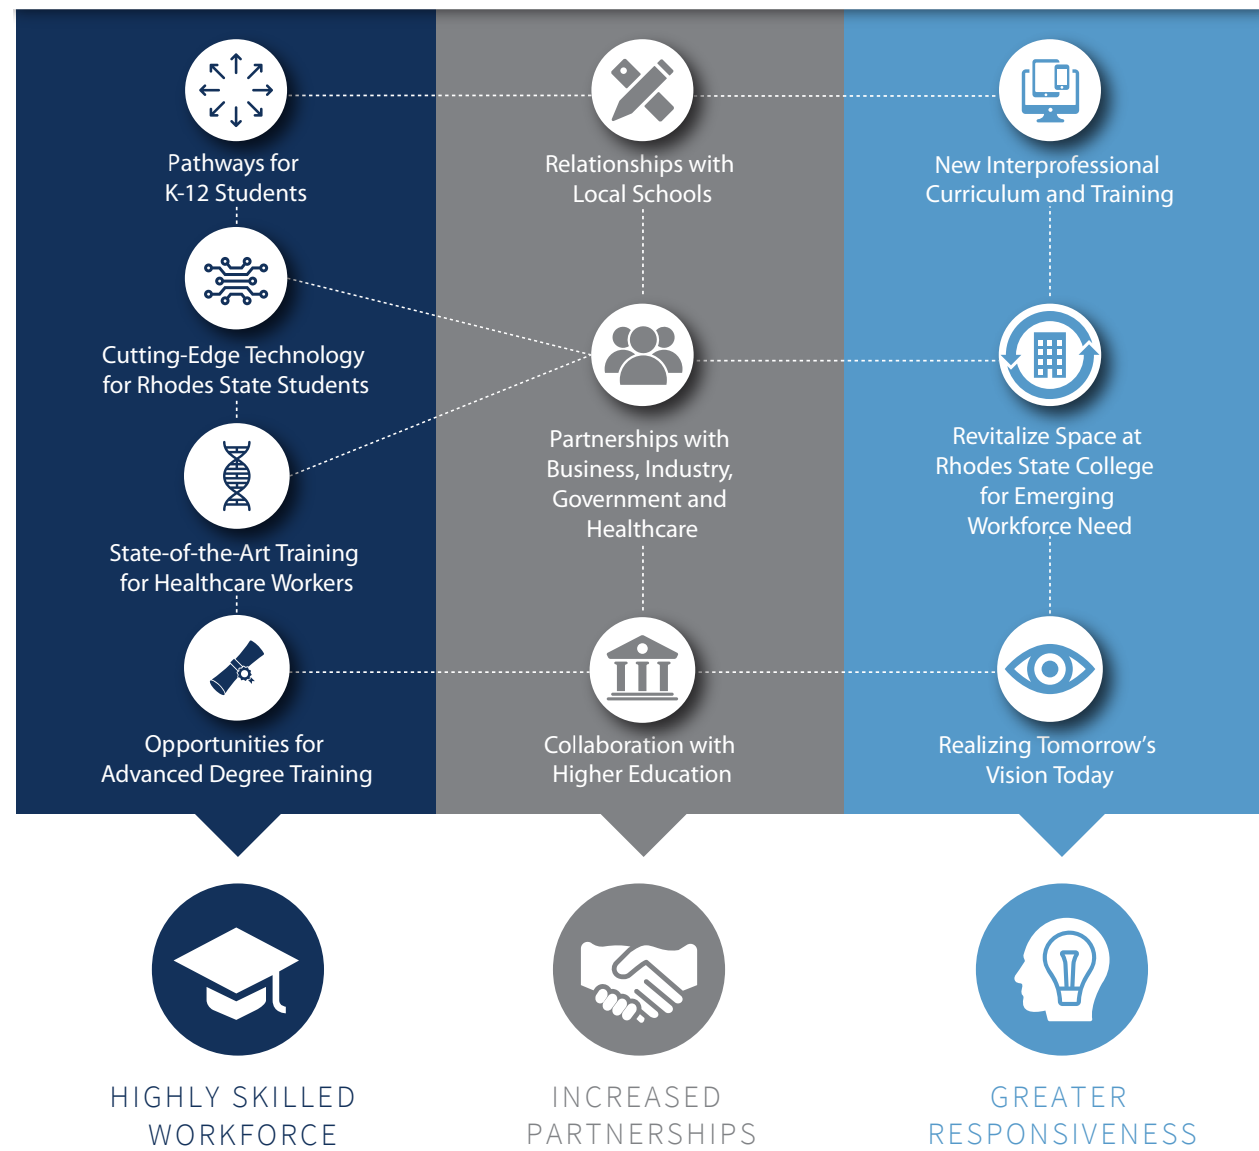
Pathways for K-12 Students

Cutting-Edge Technology for Rhodes State Students

State-of-the-Art Training for Healthcare Workers

Opportunities for Advanced Degree Training

Relationships with Local Schools

Partnerships with Business, Industry, Government and Healthcare

Collaboration with Higher Education

New Interprofessional Curriculum and Training

Revitalize Space at Rhodes State College for Emerging Workforce Need

Realizing Tomorrow's Vision Today

HIGHLY SKILLED WORKFORCE

INCREASED PARTNERSHIPS

GREATER RESPONSIVENESS